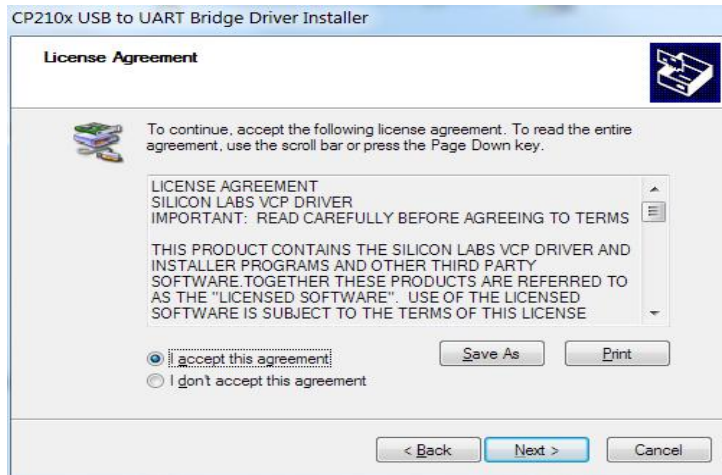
CP210x USB to UART Bridge Driver Installer

License Agreement

To continue, accept the following license agreement. To read the entire agreement, use the scroll bar or press the Page Down key.

LICENSE AGREEMENT
SILICON LABS VCP DRIVER
IMPORTANT: READ CAREFULLY BEFORE AGREEING TO TERMS

THIS PRODUCT CONTAINS THE SILICON LABS VCP DRIVER AND INSTALLER PROGRAMS AND OTHER THIRD PARTY SOFTWARE.TOGETHER THESE PRODUCTS ARE REFERRED TO AS THE "LICENSED SOFTWARE". USE OF THE LICENSED SOFTWARE IS SUBJECT TO THE TERMS OF THIS LICENSE

I accept this agreement
I don't accept this agreement

Save As
Print

< Back
Next >
Cancel